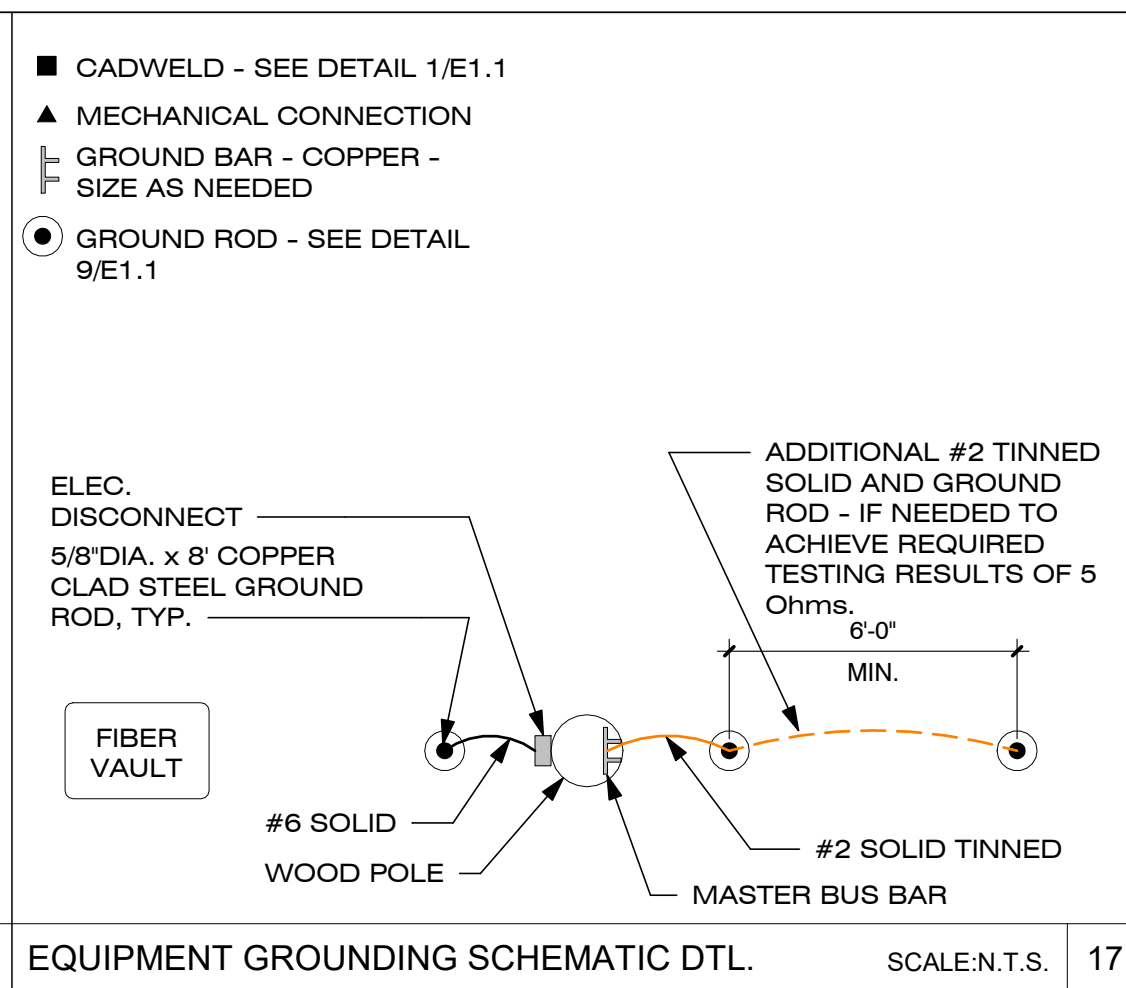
CADWELD - SEE DETAIL 1/E1.1

MECHANICAL CONNECTION

GROUND BAR - COPPER - SIZE AS NEEDED

GROUND ROD - SEE DETAIL 9/E1.1

ELEC. DISCONNECT

5/8"DIA. x 8' COPPER CLAD STEEL GROUND ROD, TYP.

ADDITIONAL #2 TINNED SOLID AND GROUND ROD - IF NEEDED TO ACHIEVE REQUIRED TESTING RESULTS OF 5 Ohms.

6'-0"

MIN.

FIBER VAULT

#6 SOLID

WOOD POLE

#2 SOLID TINNED

MASTER BUS BAR

EQUIPMENT GROUNDING SCHEMATIC DTL.

SCALE:N.T.S.

17